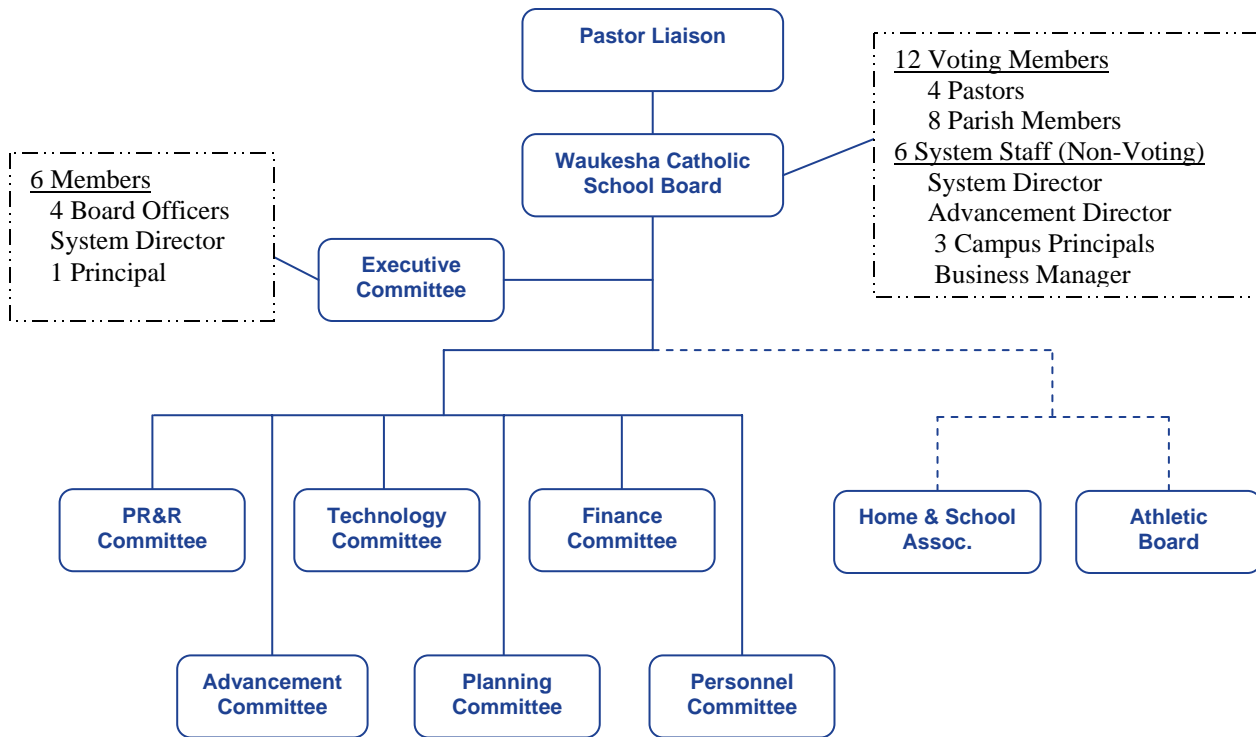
Pastor Liaison

12 Voting Members
4 Pastors
8 Parish Members
6 System Staff (Non-Voting)
System Director
Advancement Director
3 Campus Principals
Business Manager

Waukesha Catholic School Board

6 Members
4 Board Officers
System Director
1 Principal

Executive Committee

PR&R Committee

Technology Committee

Finance Committee

Home & School Assoc.

Athletic Board

Advancement Committee

Planning Committee

Personnel Committee